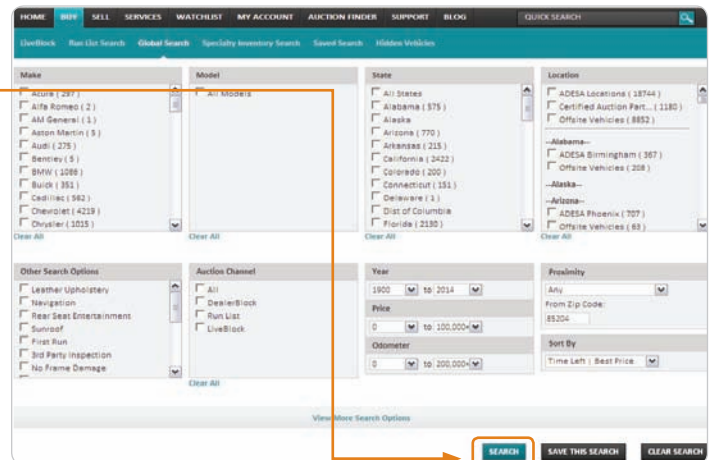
HOME BUY SELL SERVICES WATCHLIST MY ACCOUNT AUCTION FINDER SUPPORT BLOG QUICK SEARCH

LiveBlock Run List Search Global Search Specialty Inventory Search Saved Search Hidden Vehicles

Make
Acura ( 297 )
Alfa Romeo ( 2 )
AM General ( 1 )
Aston Martin ( 5 )
Audi ( 275 )
Bentley ( 5 )
BMW ( 1088 )
Buick ( 351 )
Cadillac ( 562 )
Chevrolet ( 4219 )
Chrysler ( 1015 )
Clear All

Model
All Models
Clear All

State
All States
Alabama ( 575 )
Alaska
Arizona ( 770 )
Arkansas ( 215 )
California ( 2422 )
Colorado ( 200 )
Connecticut ( 151 )
Delaware ( 1 )
Dist of Columbia
Florida ( 2130 )
Clear All

Location
ADESA Locations ( 18744 )
Certified Auction Part... ( 1180 )
Offsite Vehicles ( 8852 )
--Alabama--
ADESA Birmingham ( 367 )
Offsite Vehicles ( 208 )
--Alaska--
--Arizona--
ADESA Phoenix ( 707 )
Offsite Vehicles ( 63 )
Clear All

Other Search Options
Leather Upholstery
Navigation
Rear Seat Entertainment
Sunroof
First Run
3rd Party Inspection
No Frame Damage

Auction Channel
All
DealerBlock
Run List
LiveBlock
Clear All

Year
1900 to 2014

Price
0 to 100,000+

Odometer
0 to 200,000+

Proximity
Any
From Zip Code:
85204

Sort By
Time Left | Best Price

View More Search Options

SEARCH SAVE THIS SEARCH CLEAR SEARCH